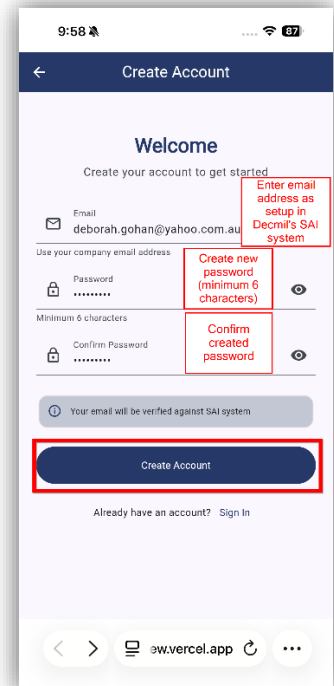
9:58

87

Create Account

Welcome

Create your account to get started

Email
deborah.gohan@yahoo.com.au

Enter email address as setup in Decmil's SAI system

Use your company email address

Password
•••••••••

Create new password (minimum 6 characters)

Minimum 6 characters

Confirm Password
•••••••••

Confirm created password

Your email will be verified against SAI system

Create Account

Already have an account? Sign In

ew.vercel.app